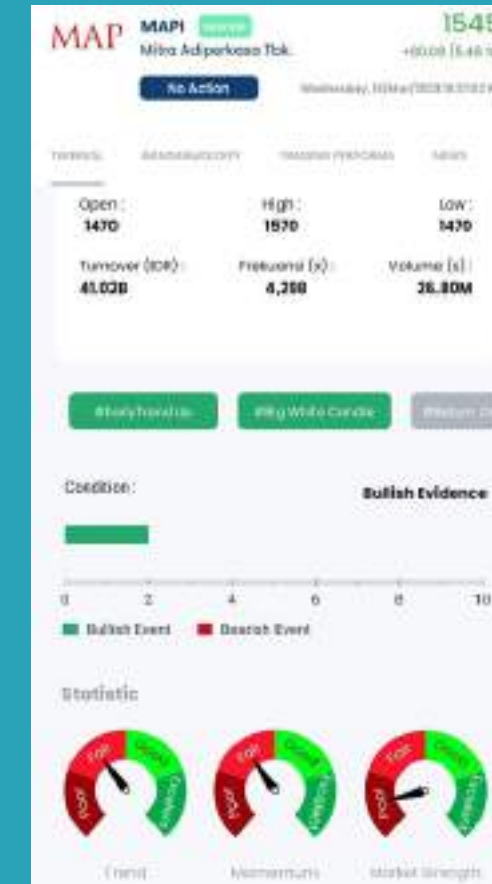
MAP MAPI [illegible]
Mitra Adiperkasa Tbk.
1545
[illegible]
No Action
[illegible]

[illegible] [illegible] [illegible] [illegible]

Open : 1470
High : 1570
Low : 1470
Turnover (IDR) : 41.02B
Frekuensi (x) : 4,208
Volume (s) : 26.80M

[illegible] #Big White Candle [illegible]

Condition :
Bullish Evidence

0 2 4 6 8 10
Bullish Event Bearish Event

Statistic

Poor Fair Good Great
Poor Fair Good Great
Poor Fair Good Great

Trend Momentum Market Strength